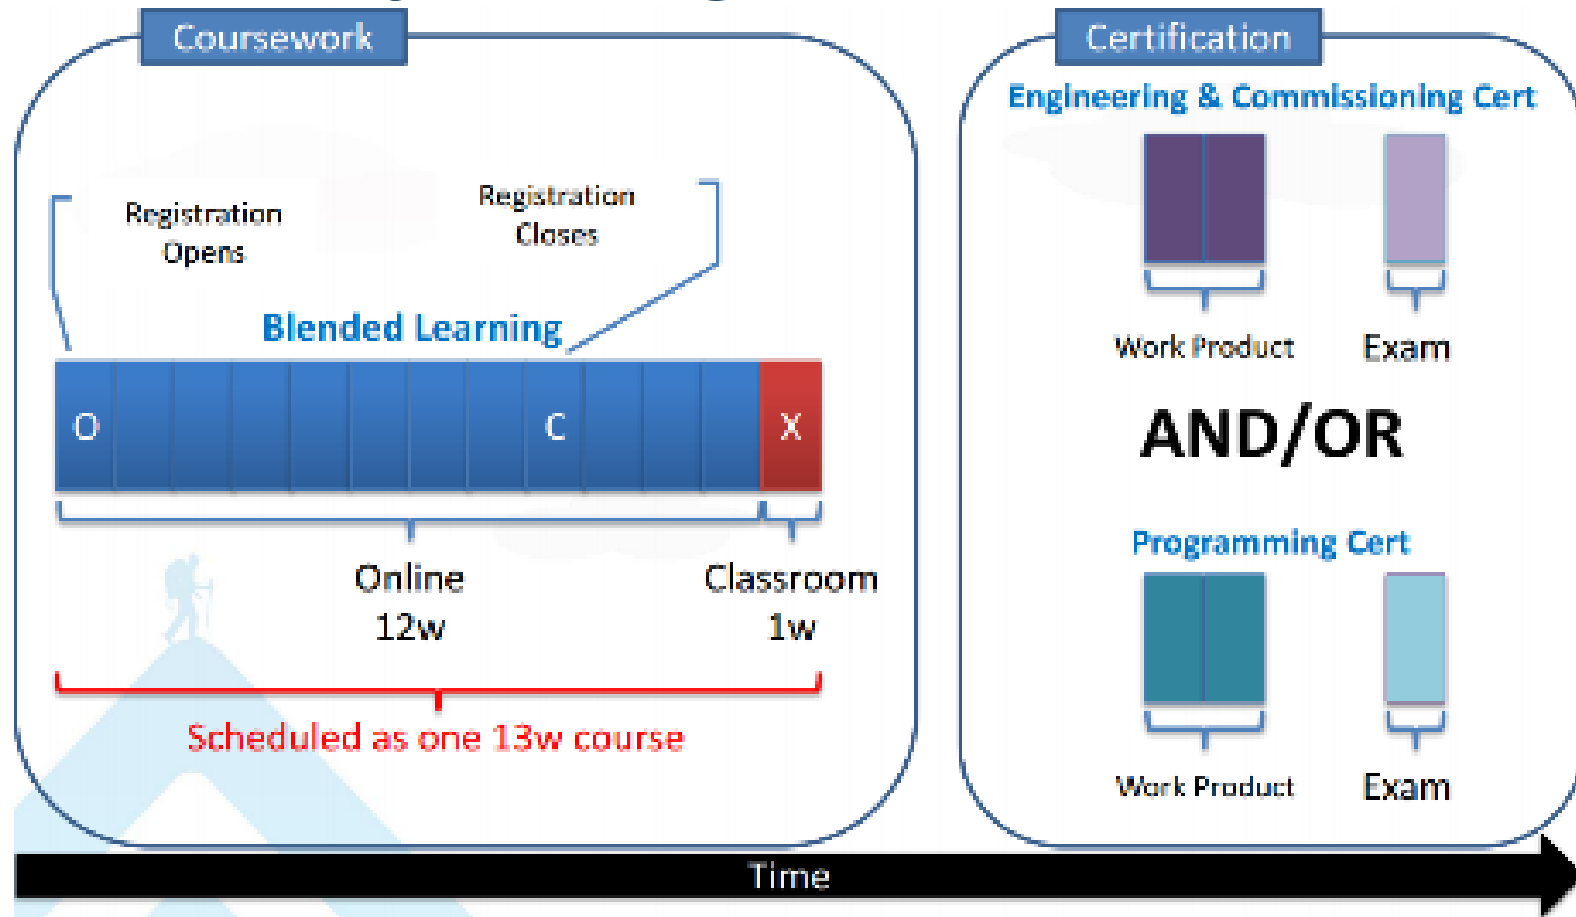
Coursework

Registration Opens

Registration Closes

Blended Learning

O

C

X

Online 12w

Classroom 1w

Scheduled as one 13w course

Certification

Engineering & Commissioning Cert

Work Product

Exam

AND/OR

Programming Cert

Work Product

Exam

Time